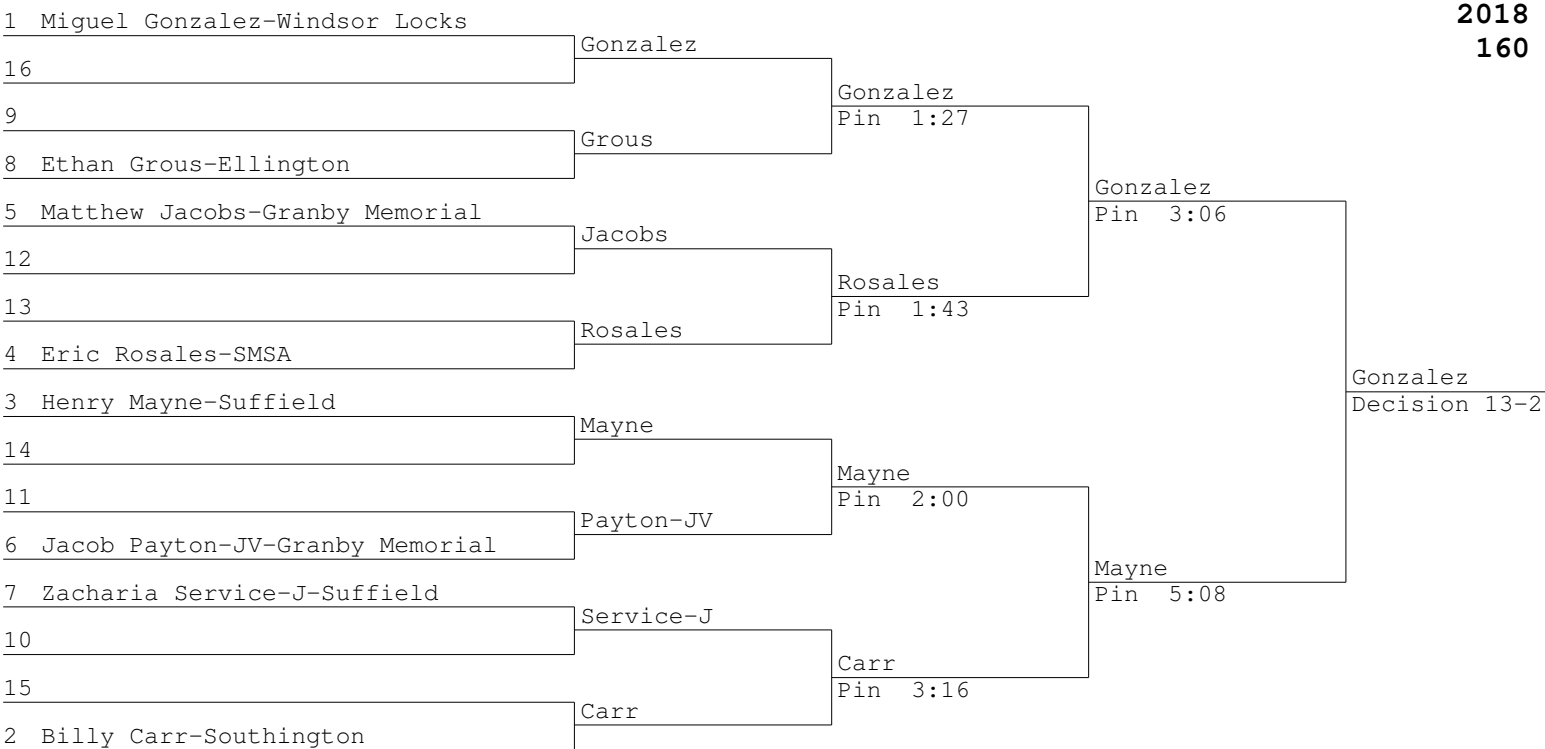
2018
160

1 Miguel Gonzalez-Windsor Locks
16
9
8 Ethan Grous-Ellington
5 Matthew Jacobs-Granby Memorial
12
13
4 Eric Rosales-SMSA
3 Henry Mayne-Suffield
14
11
6 Jacob Payton-JV-Granby Memorial
7 Zacharia Service-J-Suffield
10
15
2 Billy Carr-Southington

Gonzalez
Grous
Jacobs
Rosales
Mayne
Payton-JV
Service-J
Carr

Gonzalez
Pin 1:27
Rosales
Pin 1:43
Mayne
Pin 2:00
Carr
Pin 3:16

Gonzalez
Pin 3:06
Mayne
Pin 5:08

Gonzalez
Decision 13-2